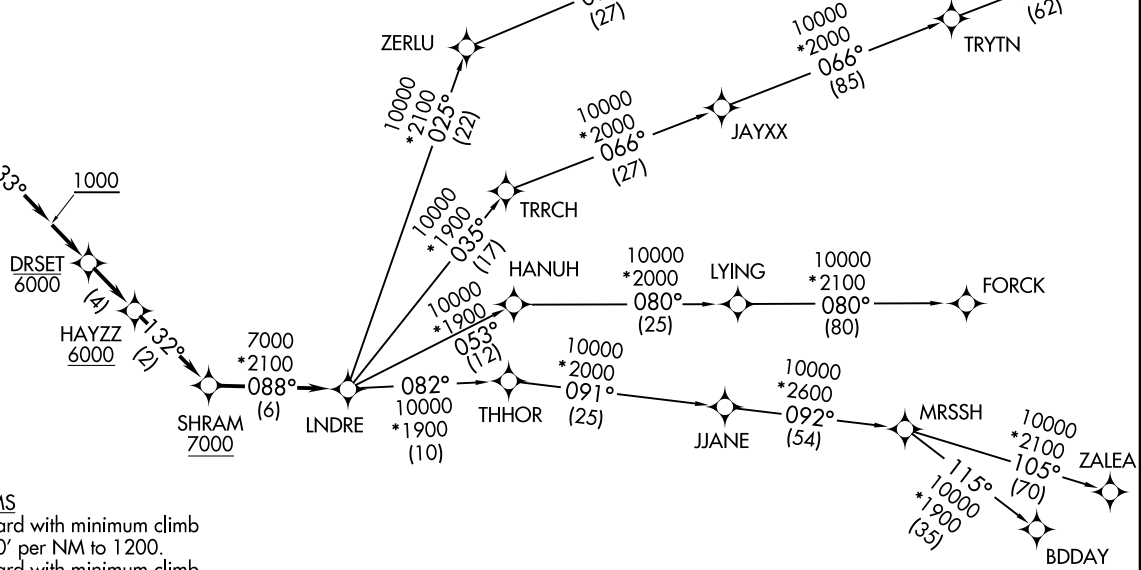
(27)

ZERLU

10000
*2000
066°
(85)

(62)

TRYTN

10000
*2100
025°
(22)

10000
*2000
066°
(27)

JAYXX

33°

1000

10000
*1900
035°
(17)

TRRCH

DRSET
6000

(4)

HAYZZ
6000

132°
(2)

HANUH

10000
*2000
080°
(25)

LYING

10000
*2100
080°
(80)

FORCK

10000
*1900
053°
(12)

7000
*2100
088°
(6)

SHRAM
7000

LNDRE

082°
10000
*1900
(10)

THHOR

10000
*2000
091°
(25)

JJANE

10000
*2600
092°
(54)

MRSSH

10000
*2100
105°
(70)

ZALEA

115°
10000
*1900
(35)

BDDAY

MS
ard with minimum climb
0' per NM to 1200.
ard with minimum climb